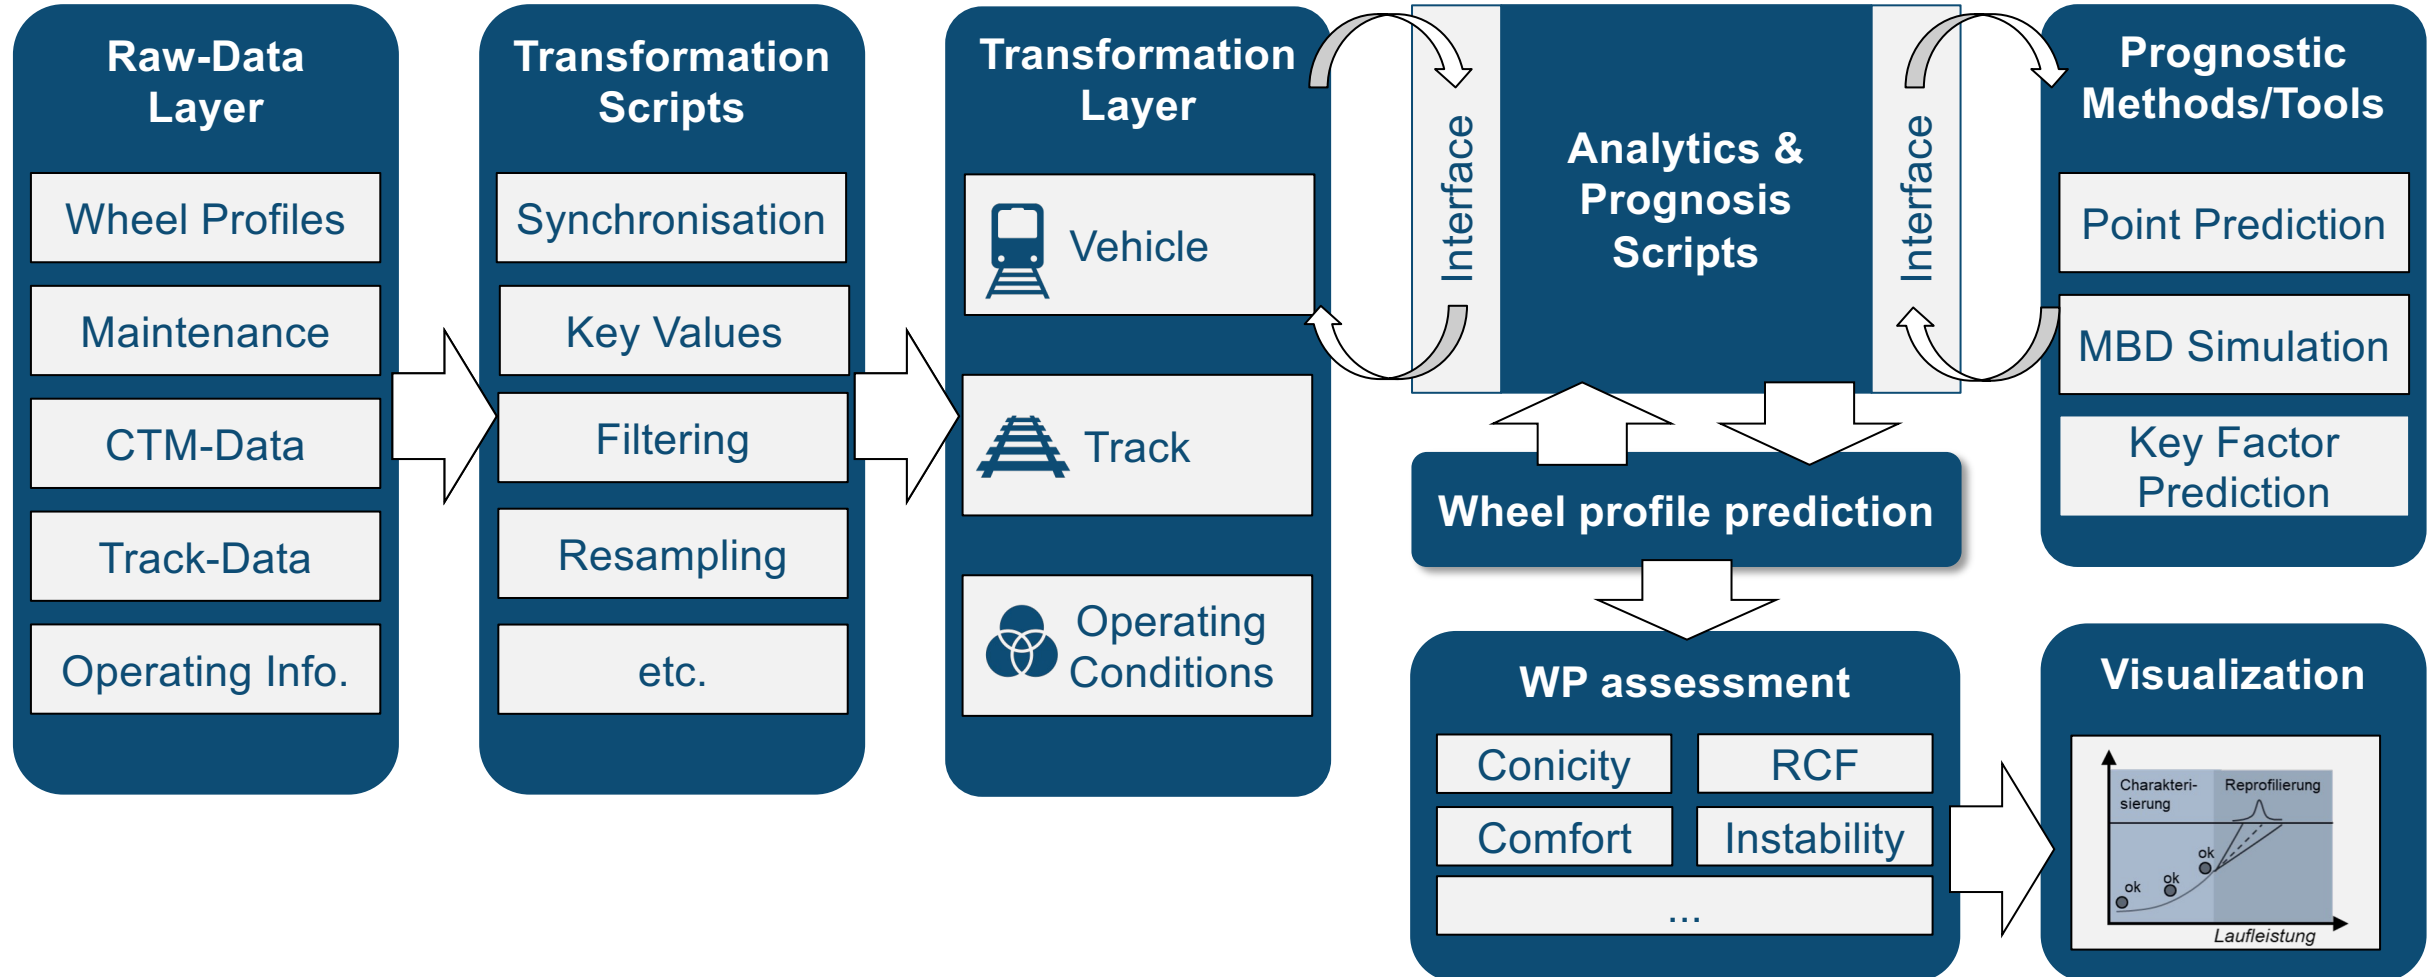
Raw-Data Layer

Wheel Profiles

Maintenance

CTM-Data

Track-Data

Operating Info.

Transformation Scripts

Synchronisation

Key Values

Filtering

Resampling

etc.

Transformation Layer

Vehicle

Track

Operating Conditions

Interface

Analytics & Prognosis Scripts

Interface

Prognostic Methods/Tools

Point Prediction

MBD Simulation

Key Factor Prediction

Wheel profile prediction

WP assessment

| Conicity | RCF |
|---|---|
| Comfort | Instability |

...

Visualization

Charakterisierung

Reprofilierung

ok

ok

ok

Laufleistung